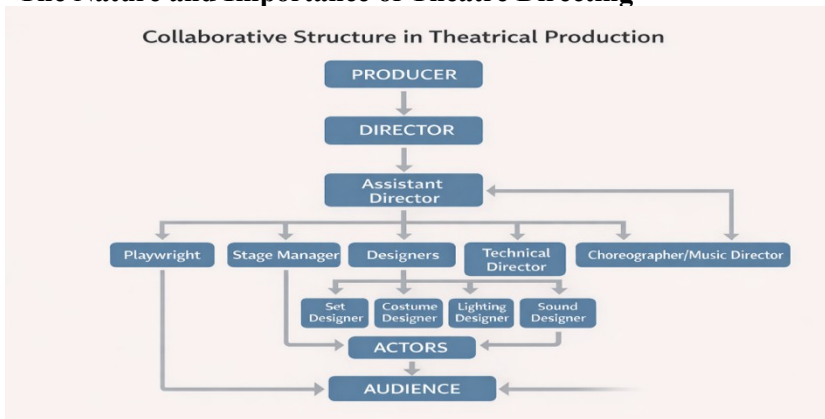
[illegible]

Collaborative Structure in Theatrical Production

PRODUCER

DIRECTOR

Assistant Director

Playwright

Stage Manager

Designers

Technical Director

Choreographer/Music Director

Set Designer

Costume Designer

Lighting Designer

Sound Designer

ACTORS

AUDIENCE